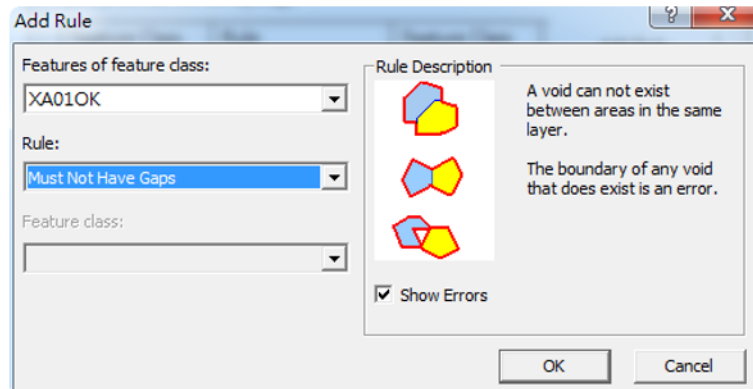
Add Rule

?

Features of feature class:

XA01OK

Rule:

Must Not Have Gaps

Feature class:

Rule Description

A void can not exist between areas in the same layer.

The boundary of any void that does exist is an error.

Show Errors

OK

Cancel